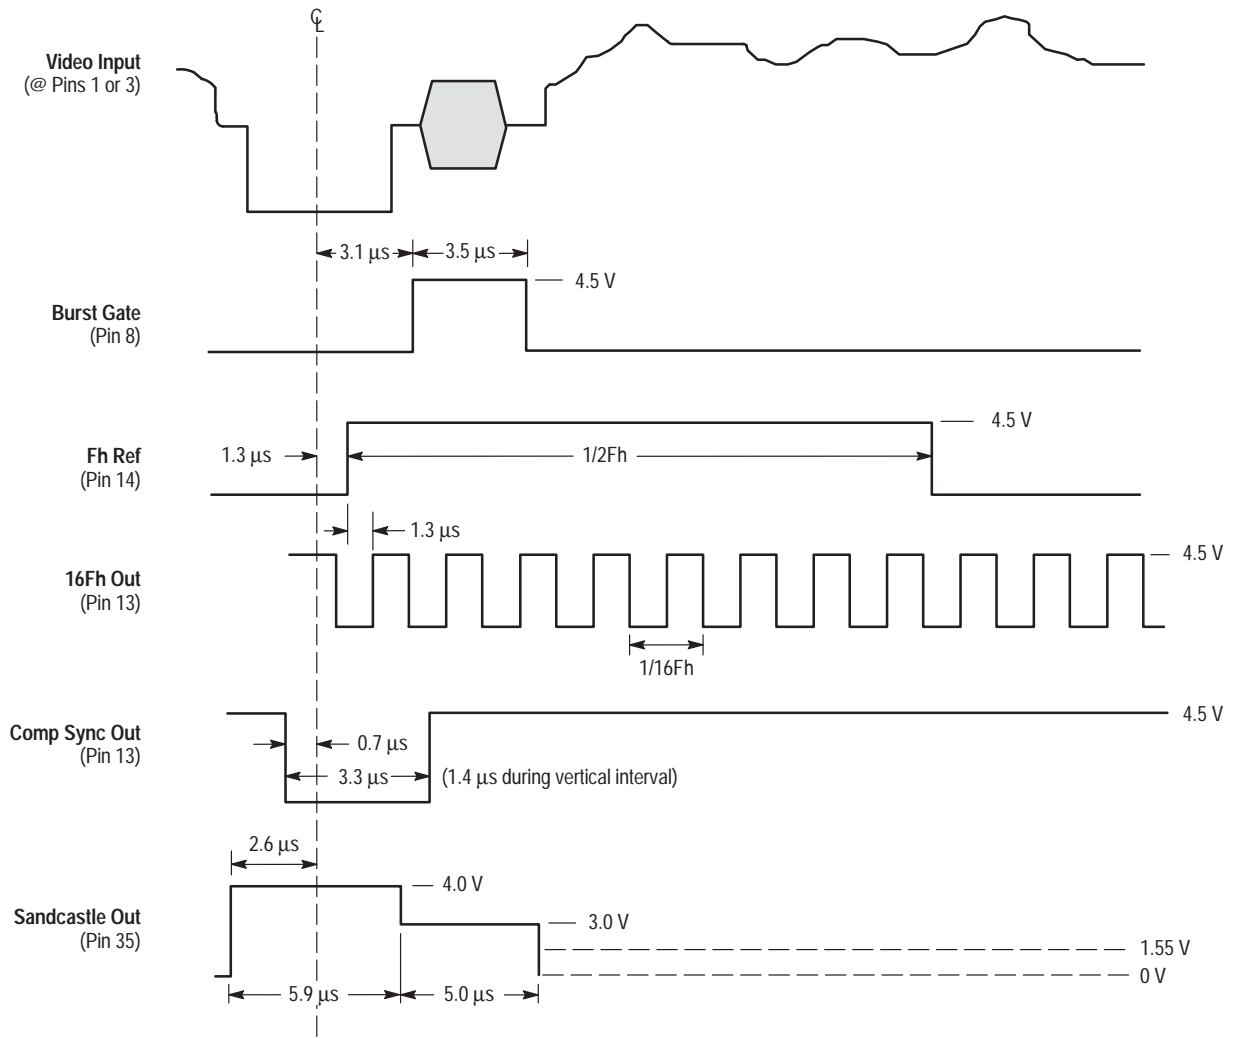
℄

Video Input
(@ Pins 1 or 3)

3.1 μs

3.5 μs

4.5 V

Burst Gate
(Pin 8)

4.5 V

1.3 μs

1/2Fh

Fh Ref
(Pin 14)

1.3 μs

4.5 V

16Fh Out
(Pin 13)

1/16Fh

Comp Sync Out
(Pin 13)

4.5 V

0.7 μs

3.3 μs

(1.4 μs during vertical interval)

2.6 μs

4.0 V

Sandcastle Out
(Pin 35)

3.0 V

1.55 V

0 V

5.9 μs

5.0 μs